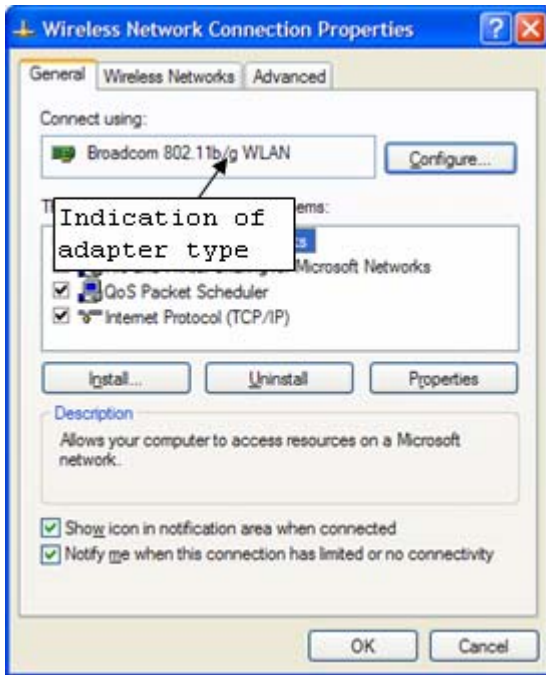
Wireless Network Connection Properties

General | Wireless Networks | Advanced

Connect using:

Broadcom 802.11b/g WLAN

Configure...

T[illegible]ems:

Indication of adapter type

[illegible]s

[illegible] Microsoft Networks

QoS Packet Scheduler

Internet Protocol (TCP/IP)

Install... | Uninstall | Properties

Description

Allows your computer to access resources on a Microsoft network.

Show icon in notification area when connected

Notify me when this connection has limited or no connectivity

OK | Cancel